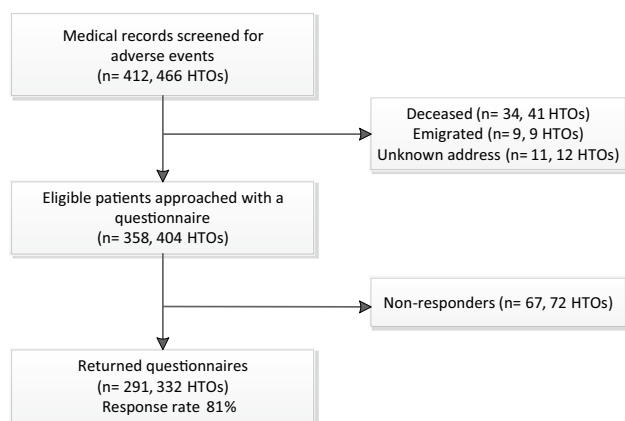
Medical records screened for adverse events
(n= 412, 466 HTOs)

Deceased (n= 34, 41 HTOs)
Emigrated (n= 9, 9 HTOs)
Unknown address (n= 11, 12 HTOs)

Eligible patients approached with a questionnaire
(n= 358, 404 HTOs)

Non-responders (n= 67, 72 HTOs)

Returned questionnaires
(n= 291, 332 HTOs)
Response rate 81%